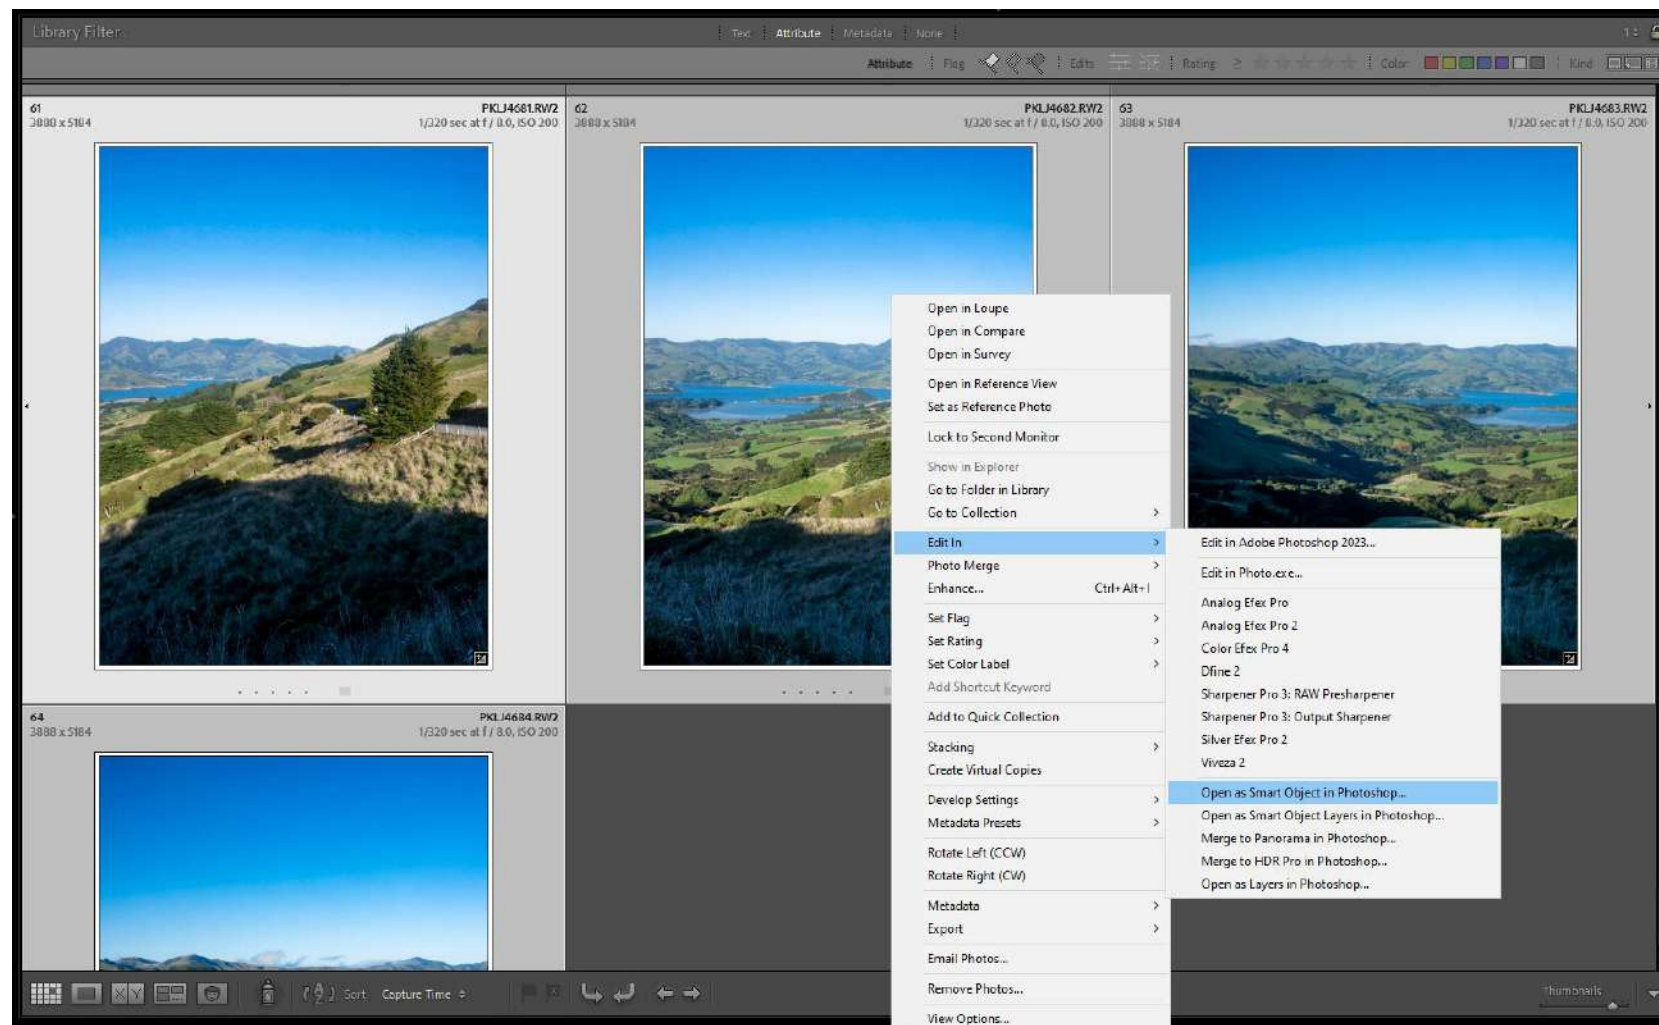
Library Filter

Text | Attribute | Metadata | None

Attribute | Flag | Edits | Rating ≥ | Color | Kind

61
3888 x 5184
PKLJ4681.RW2
1/320 sec at f / 8.0, ISO 200

62
3888 x 5184
PKLJ4682.RW2
1/320 sec at f / 8.0, ISO 200

63
3888 x 5184
PKLJ4683.RW2
1/320 sec at f / 8.0, ISO 200

64
3888 x 5184
PKLJ4684.RW2
1/320 sec at f / 8.0, ISO 200

Open in Loupe
Open in Compare
Open in Survey
Open in Reference View
Set as Reference Photo
Lock to Second Monitor
Show in Explorer
Go to Folder in Library
Go to Collection
Edit In
Photo Merge
Enhance... Ctrl+Alt+I
Set Flag
Set Rating
Set Color Label
Add Shortcut Keyword
Add to Quick Collection
Stacking
Create Virtual Copies
Develop Settings
Metadata Presets
Rotate Left (CCW)
Rotate Right (CW)
Metadata
Export
Email Photos...
Remove Photos...
View Options...

Edit in Adobe Photoshop 2023...
Edit in Photo.exe...
Analog Efex Pro
Analog Efex Pro 2
Color Efex Pro 4
Dfine 2
Sharpener Pro 3: RAW Presharpener
Sharpener Pro 3: Output Sharpener
Silver Efex Pro 2
Viveza 2
Open as Smart Object in Photoshop...
Open as Smart Object Layers in Photoshop...
Merge to Panorama in Photoshop...
Merge to HDR Pro in Photoshop...
Open as Layers in Photoshop...

Sort Capture Time

Thumbnails